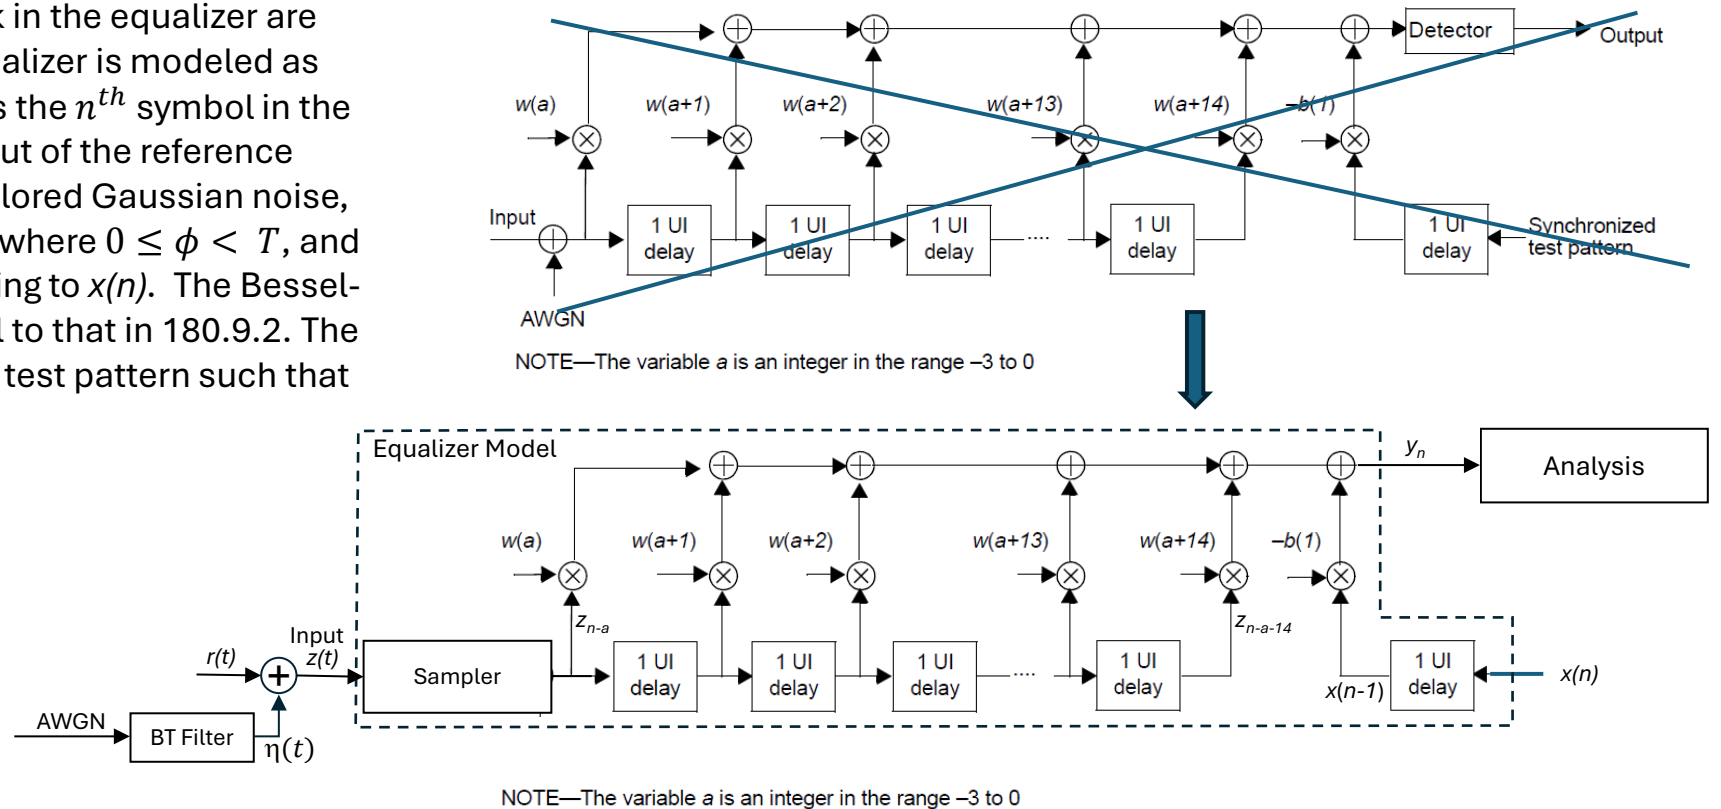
k in the equalizer are
alizer is modeled as
s the $n^{th}$ symbol in the
ut of the reference
lored Gaussian noise,
where $0 \leq \phi < T$, and
ing to *x(n)*. The Bessel-
l to that in 180.9.2. The
test pattern such that

Detector
Output
w(a)
w(a+1)
w(a+2)
w(a+13)
w(a+14)
–b(1)
Input
1 UI delay
1 UI delay
1 UI delay
....
1 UI delay
1 UI delay
Synchronized test pattern
AWGN

NOTE—The variable *a* is an integer in the range –3 to 0

Equalizer Model
$y_n$
Analysis
w(a)
w(a+1)
w(a+2)
w(a+13)
w(a+14)
–b(1)
$z_{n-a}$
$z_{n-a-14}$
Input
r(t)
z(t)
Sampler
1 UI delay
1 UI delay
1 UI delay
....
1 UI delay
x(n-1)
1 UI delay
x(n)
AWGN
BT Filter
$\eta(t)$

NOTE—The variable *a* is an integer in the range –3 to 0